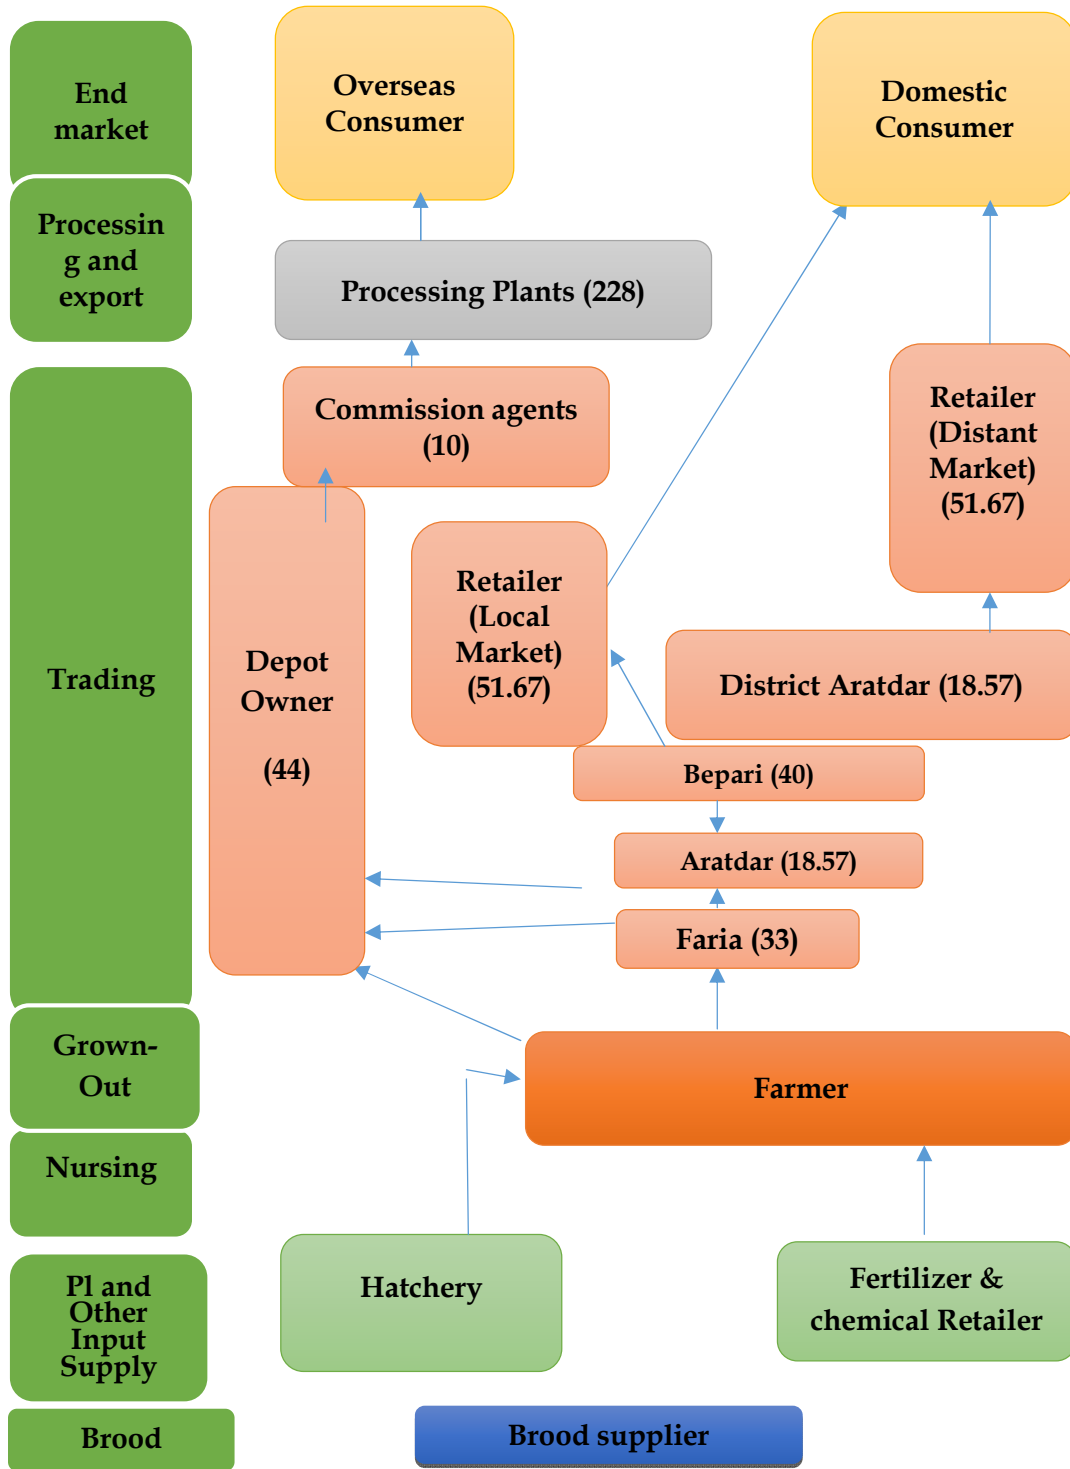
End market

Processin g and export

Trading

Grown-Out

Nursing

Pl and Other Input Supply

Brood

Overseas Consumer

Domestic Consumer

Processing Plants (228)

Commission agents (10)

Retailer (Distant Market) (51.67)

Depot Owner

(44)

Retailer (Local Market) (51.67)

District Aratdar (18.57)

Bepari (40)

Aratdar (18.57)

Faria (33)

Farmer

Hatchery

Fertilizer & chemical Retailer

Brood supplier